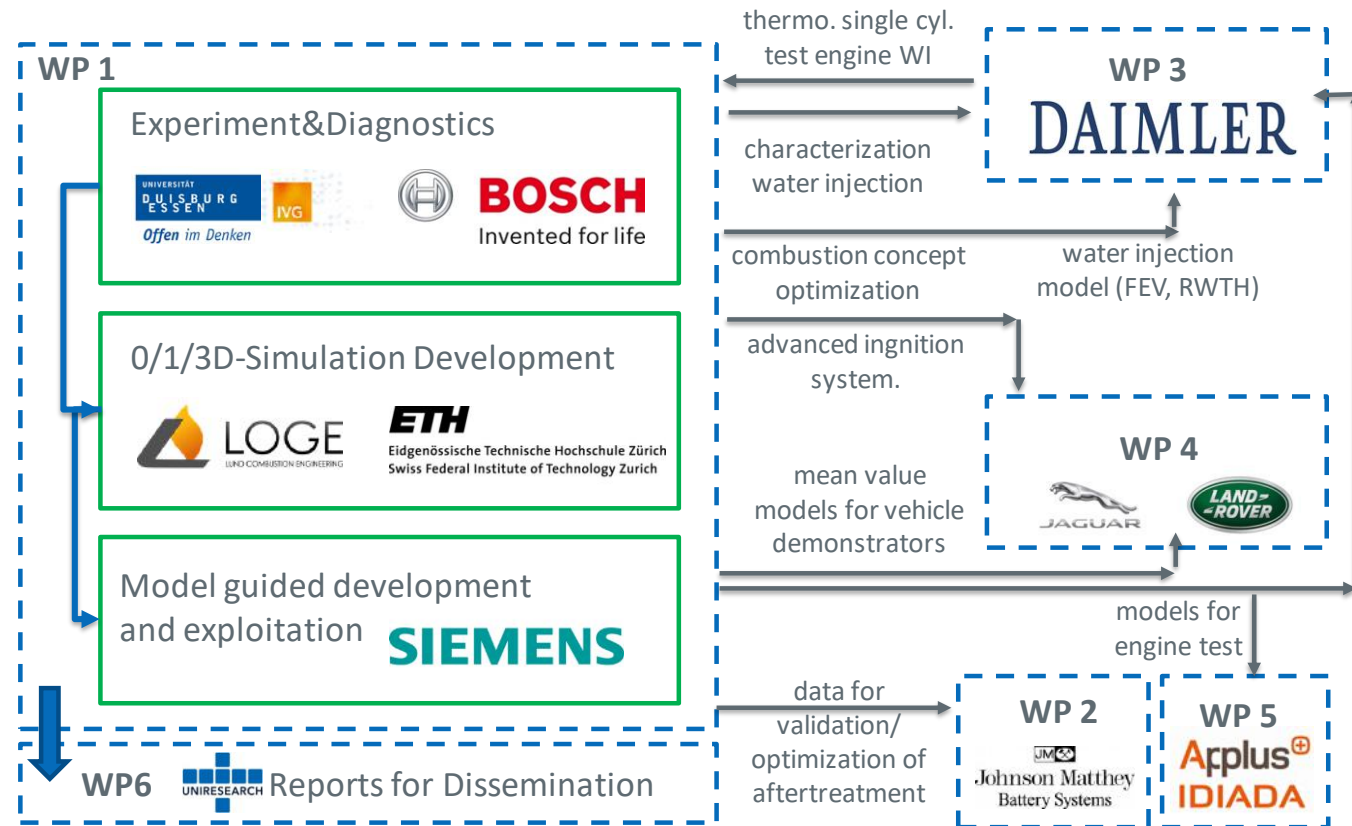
WP 1

Experiment&Diagnostics

UNIVERSITÄT DUISBURG ESSEN Offen im Denken IVG

BOSCH Invented for life

0/1/3D-Simulation Development

LOGE LUND COMBUSTION ENGINEERING

ETH Eidgenössische Technische Hochschule Zürich Swiss Federal Institute of Technology Zurich

Model guided development and exploitation SIEMENS

WP6 UNIRESEARCH Reports for Dissemination

thermo. single cyl. test engine WI

characterization water injection

combustion concept optimization

advanced ingnition system.

mean value models for vehicle demonstrators

data for validation/ optimization of aftertreatment

WP 3

DAIMLER

water injection model (FEV, RWTH)

WP 4

JAGUAR

LAND ROVER

models for engine test

WP 2

JM Johnson Matthey Battery Systems

WP 5

Applus IDIADA